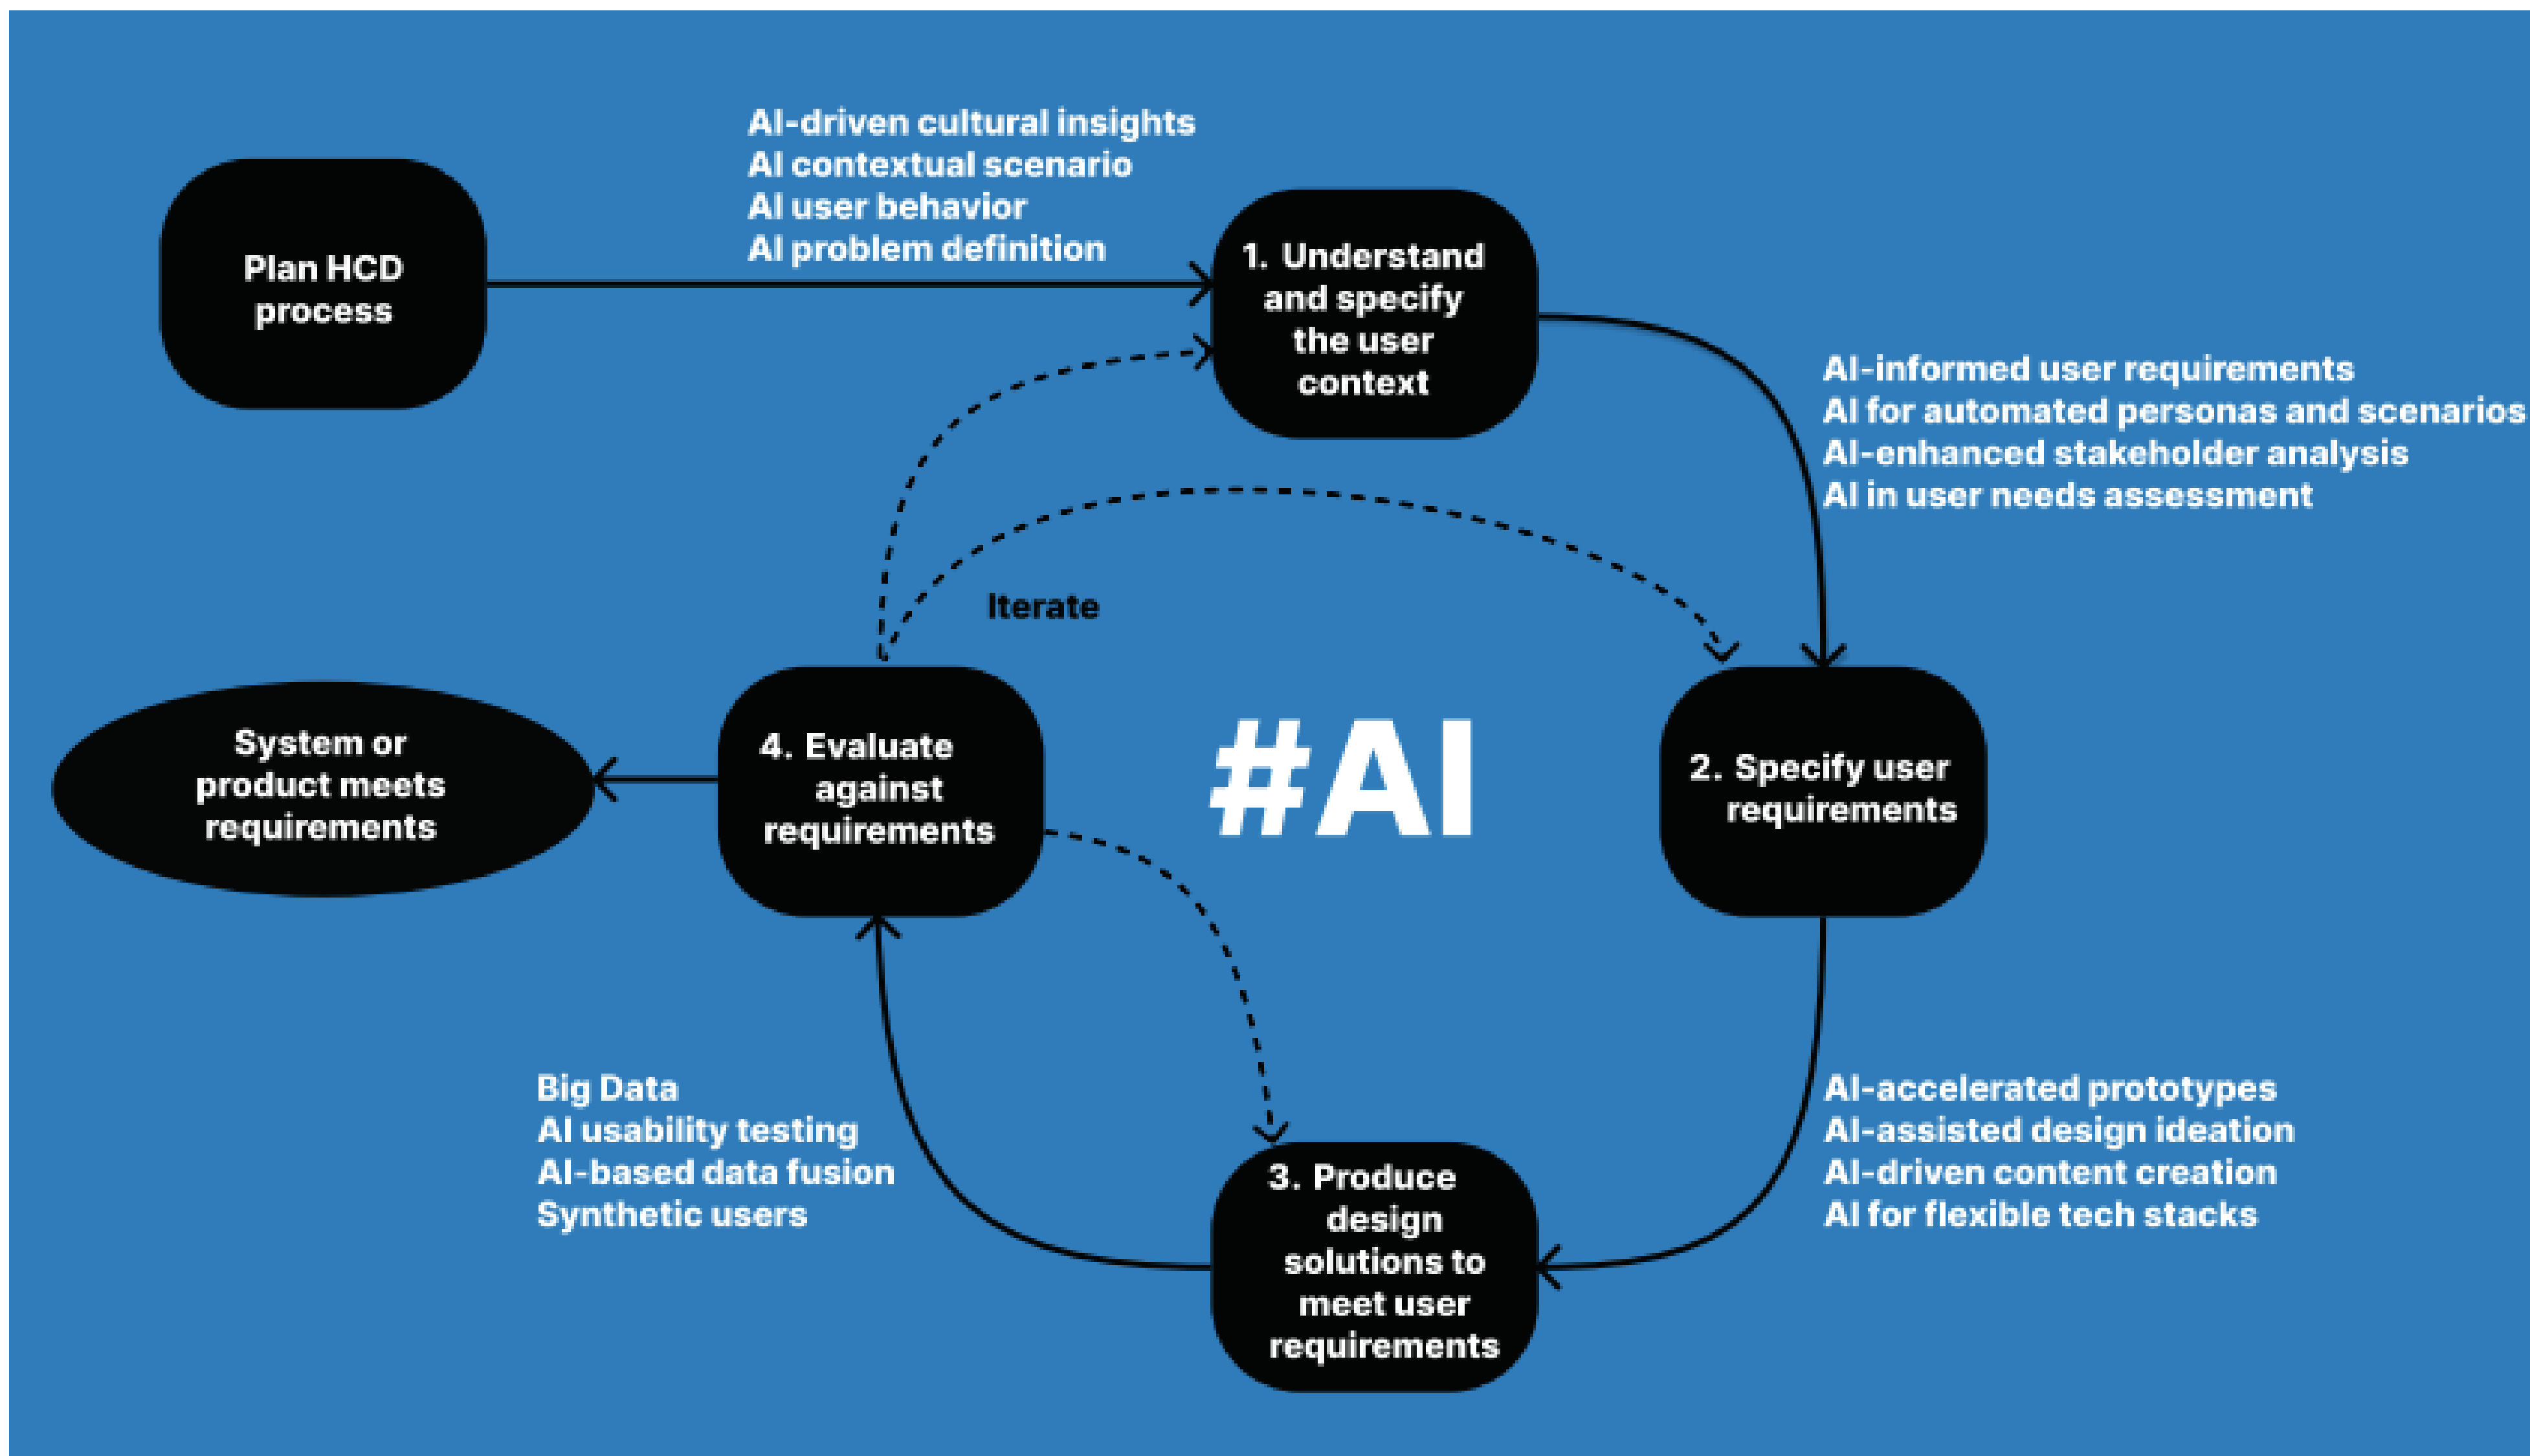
AI-driven cultural insights
AI contextual scenario
AI user behavior
AI problem definition

Plan HCD process

1. Understand and specify the user context

AI-informed user requirements
AI for automated personas and scenarios
AI-enhanced stakeholder analysis
AI in user needs assessment

Iterate

System or product meets requirements

4. Evaluate against requirements

#AI

2. Specify user requirements

Big Data
AI usability testing
AI-based data fusion
Synthetic users

3. Produce design solutions to meet user requirements

AI-accelerated prototypes
AI-assisted design ideation
AI-driven content creation
AI for flexible tech stacks